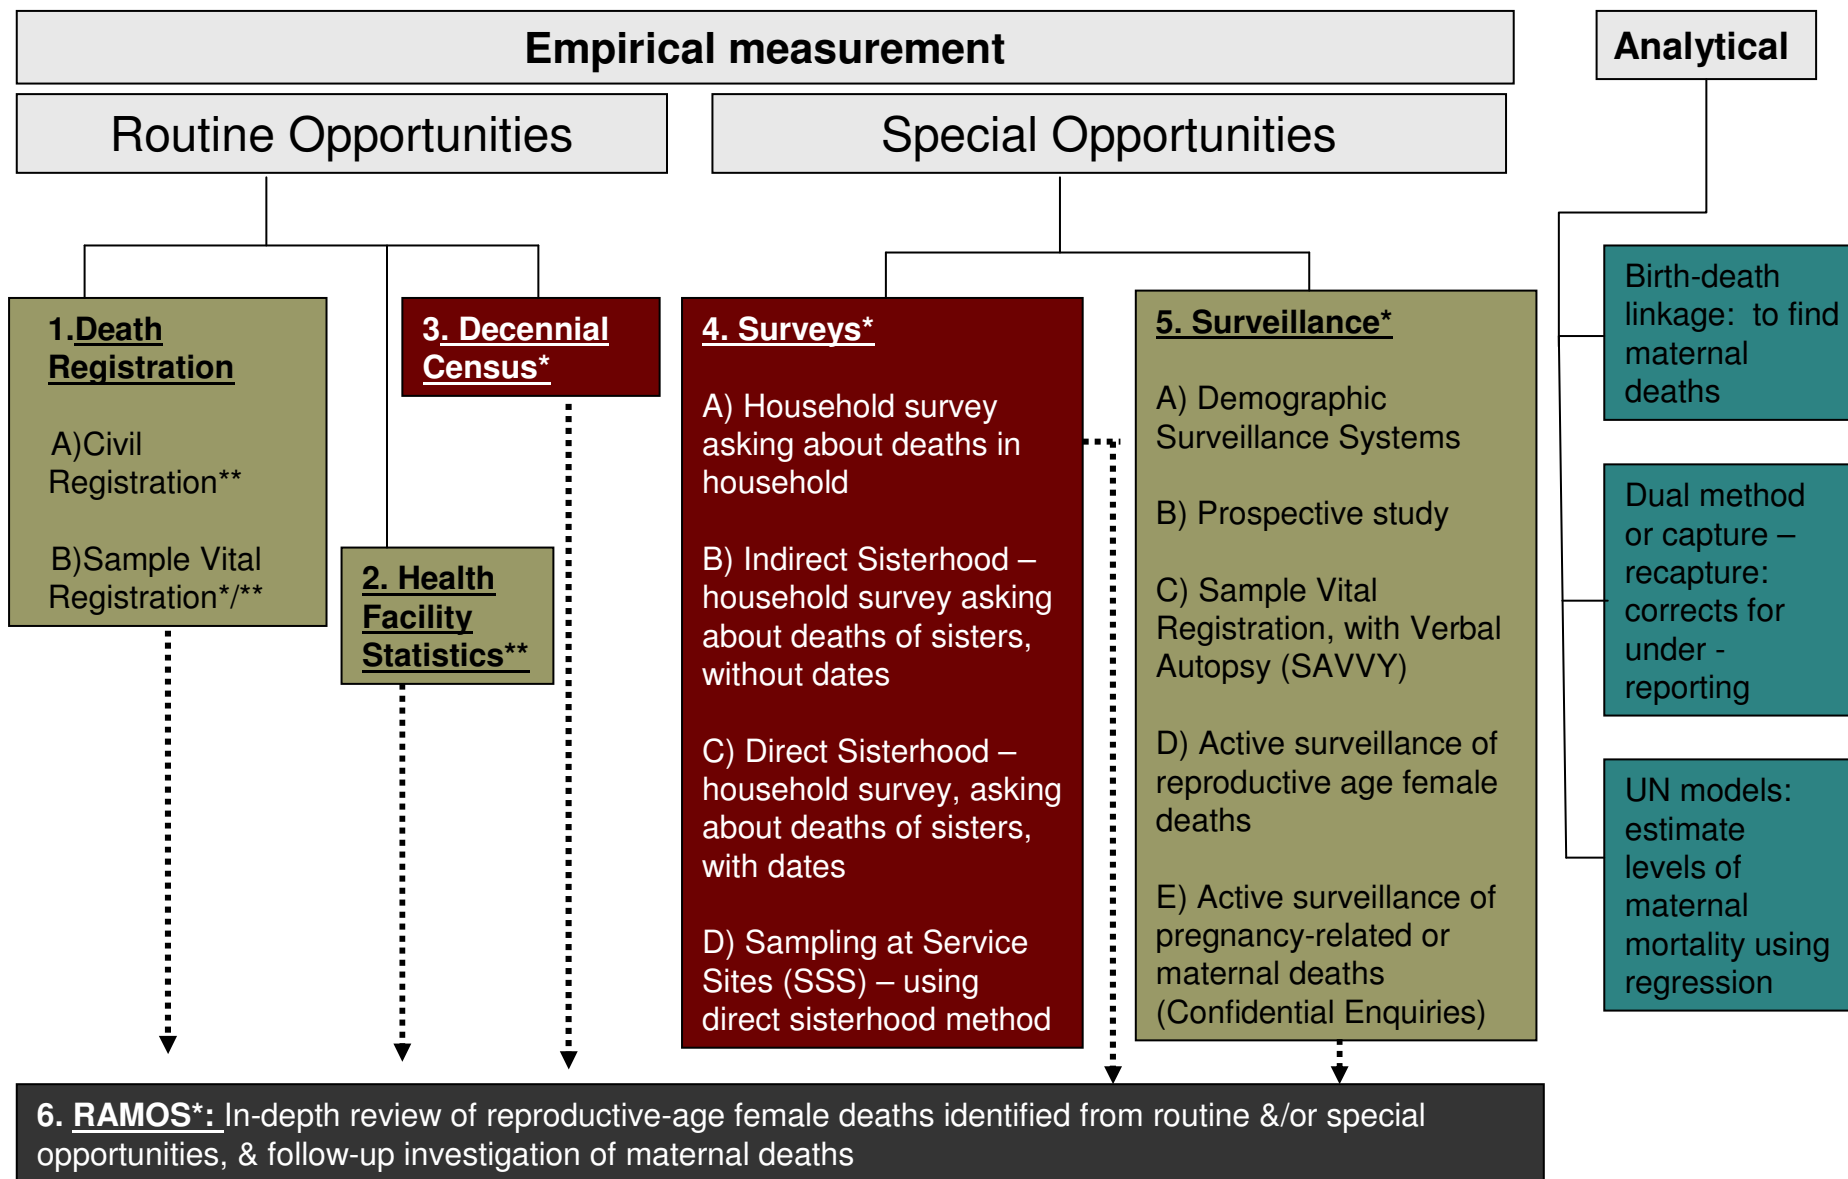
Empirical measurement

Analytical

Routine Opportunities

Special Opportunities

1.Death Registration

A)Civil Registration**

B)Sample Vital Registration*/**

2. Health Facility Statistics**

3. Decennial Census*

4. Surveys*

A) Household survey asking about deaths in household

B) Indirect Sisterhood – household survey asking about deaths of sisters, without dates

C) Direct Sisterhood – household survey, asking about deaths of sisters, with dates

D) Sampling at Service Sites (SSS) – using direct sisterhood method

5. Surveillance*

A) Demographic Surveillance Systems

B) Prospective study

C) Sample Vital Registration, with Verbal Autopsy (SAVVY)

D) Active surveillance of reproductive age female deaths

E) Active surveillance of pregnancy-related or maternal deaths (Confidential Enquiries)

Birth-death linkage: to find maternal deaths

Dual method or capture – recapture: corrects for under - reporting

UN models: estimate levels of maternal mortality using regression

6. RAMOS*: In-depth review of reproductive-age female deaths identified from routine &/or special opportunities, & follow-up investigation of maternal deaths